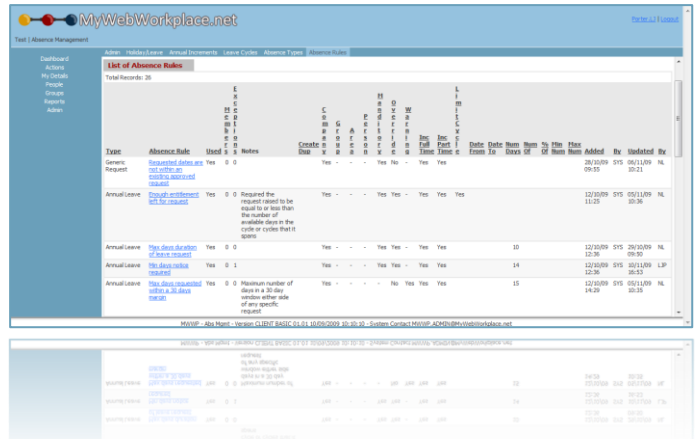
MyWebWorkplace.net

Porter LJ | Logout

Test | Absence Management

Admin | Holiday/Leave | Annual Increments | Leave Cycles | Absence Types | Absence Rules

Dashboard
Actions
My Details
People
Groups
Reports
Admin

List of Absence Rules

Total Records: 26

| Type | Absence Rule | Used | Members | Exceptions | Notes | Create Dup | Company | Group | Area | Person | Mentor | Override | Warning | Inc Full Time | Inc Part Time | Limit Cycle | Date From | Date To | Num Days | Num Of | % Of | Min Num | Max Num | Added | By | Updated | By |
|---|---|---|---|---|---|---|---|---|---|---|---|---|---|---|---|---|---|---|---|---|---|---|---|---|---|---|---|
| Generic Request | Requested dates are not within an existing approved request | Yes | 0 | 0 | | | Yes | - | - | - | Yes | No | - | Yes | Yes | | | | | | | | | 28/10/09 09:55 | SYS | 05/11/09 10:21 | NL |
| Annual Leave | Enough entitlement left for request | Yes | 0 | 0 | Required the request raised to be equal to or less than the number of available days in the cycle or cycles that it spans | | Yes | - | - | - | Yes | Yes | - | Yes | Yes | Yes | | | | | | | | 12/10/09 11:25 | SYS | 05/11/09 10:36 | NL |
| Annual Leave | Max days duration of leave request | Yes | 0 | 0 | | | Yes | - | - | - | Yes | Yes | - | Yes | Yes | | | | 10 | | | | | 12/10/09 12:36 | SYS | 29/10/09 09:50 | NL |
| Annual Leave | Min days notice required | Yes | 0 | 1 | | | Yes | - | - | - | Yes | Yes | - | Yes | Yes | | | | 14 | | | | | 12/10/09 12:36 | SYS | 10/11/09 16:53 | LJP |
| Annual Leave | Max days requested within a 30 days margin | Yes | 0 | 0 | Maximum number of days in a 30 day window either side of any specific request | | Yes | - | - | - | No | Yes | - | Yes | Yes | | | | 15 | | | | | 12/10/09 14:29 | SYS | 05/11/09 10:35 | NL |

MWWP - Abs Mgmt - Version CLIENT BASIC 01.01 10/09/2009 10:10:10 - System Contact MWWP_ADMIN@MyWebWorkplace.net